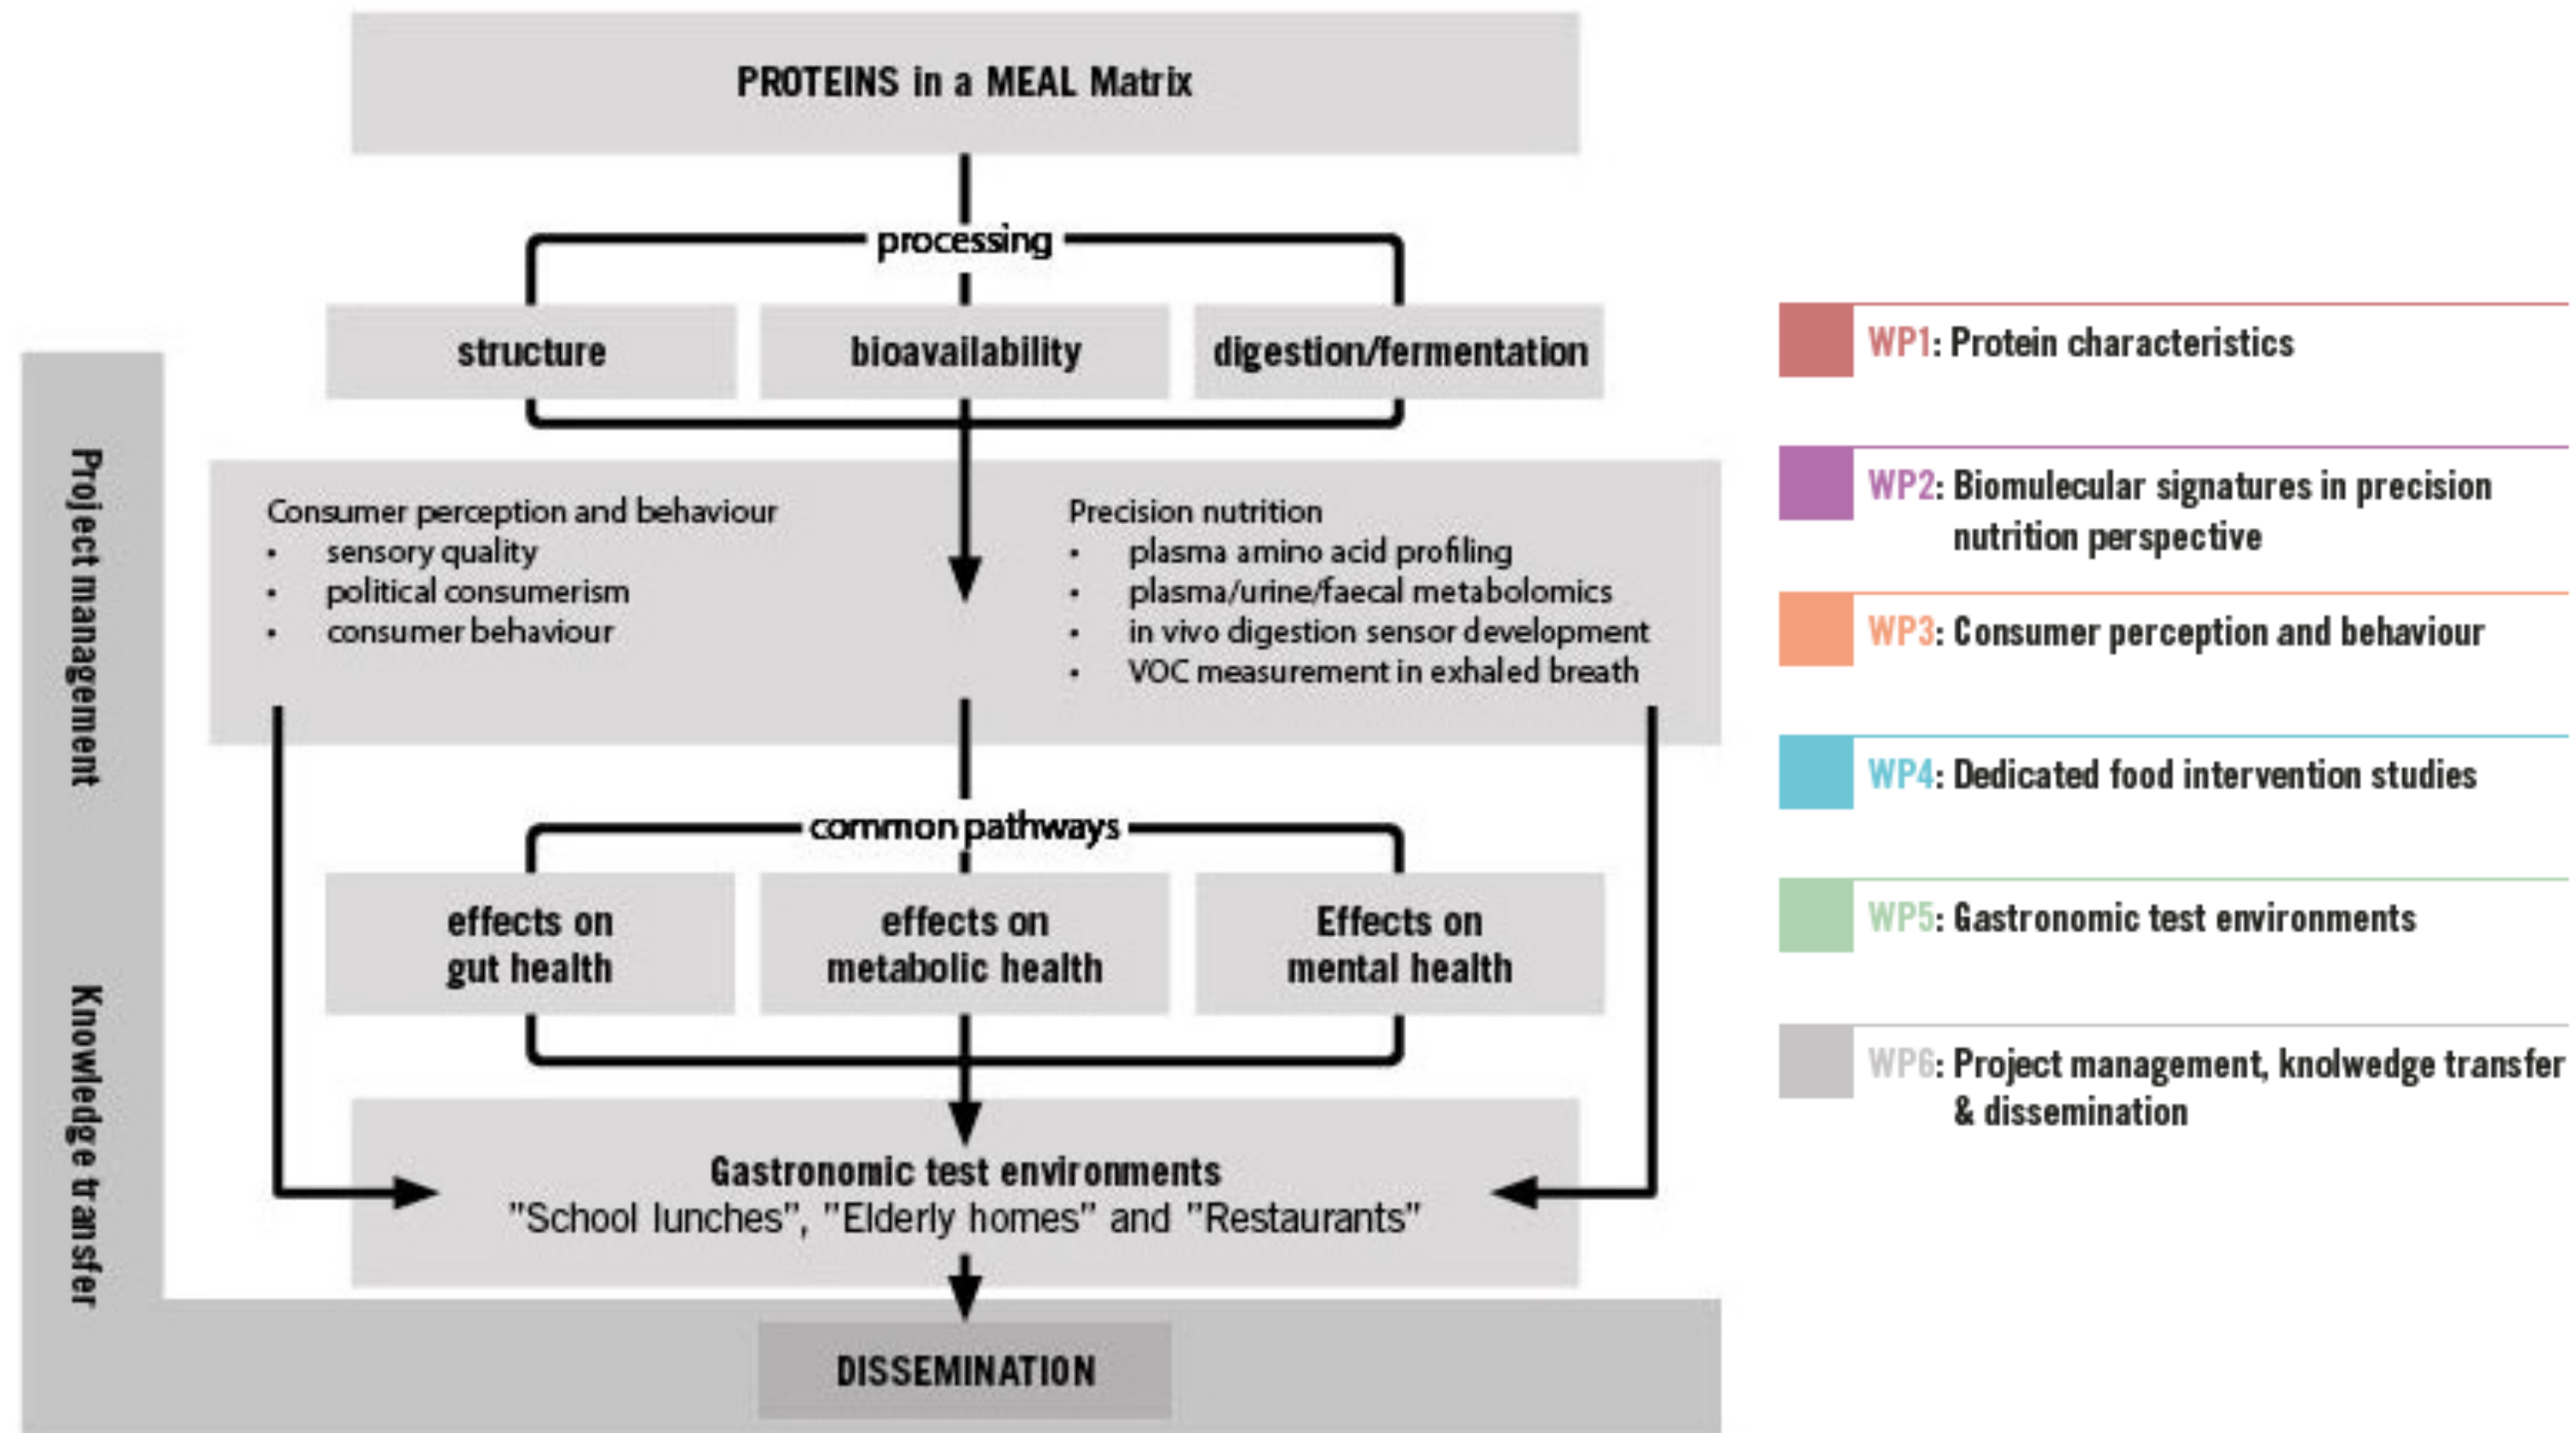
PROTEINS in a MEAL Matrix

processing

structure

bioavailability

digestion/fermentation

Project management

Consumer perception and behaviour
- sensory quality
- political consumerism
- consumer behaviour

Precision nutrition
- plasma amino acid profiling
- plasma/urine/faecal metabolomics
- in vivo digestion sensor development
- VOC measurement in exhaled breath

common pathways

effects on gut health

effects on metabolic health

Effects on mental health

Knowledge transfer

Gastronomic test environments
"School lunches", "Elderly homes" and "Restaurants"

DISSEMINATION

WP1: Protein characteristics

WP2: Biomulecular signatures in precision nutrition perspective

WP3: Consumer perception and behaviour

WP4: Dedicated food intervention studies

WP5: Gastronomic test environments

WP6: Project management, knolwedge transfer & dissemination